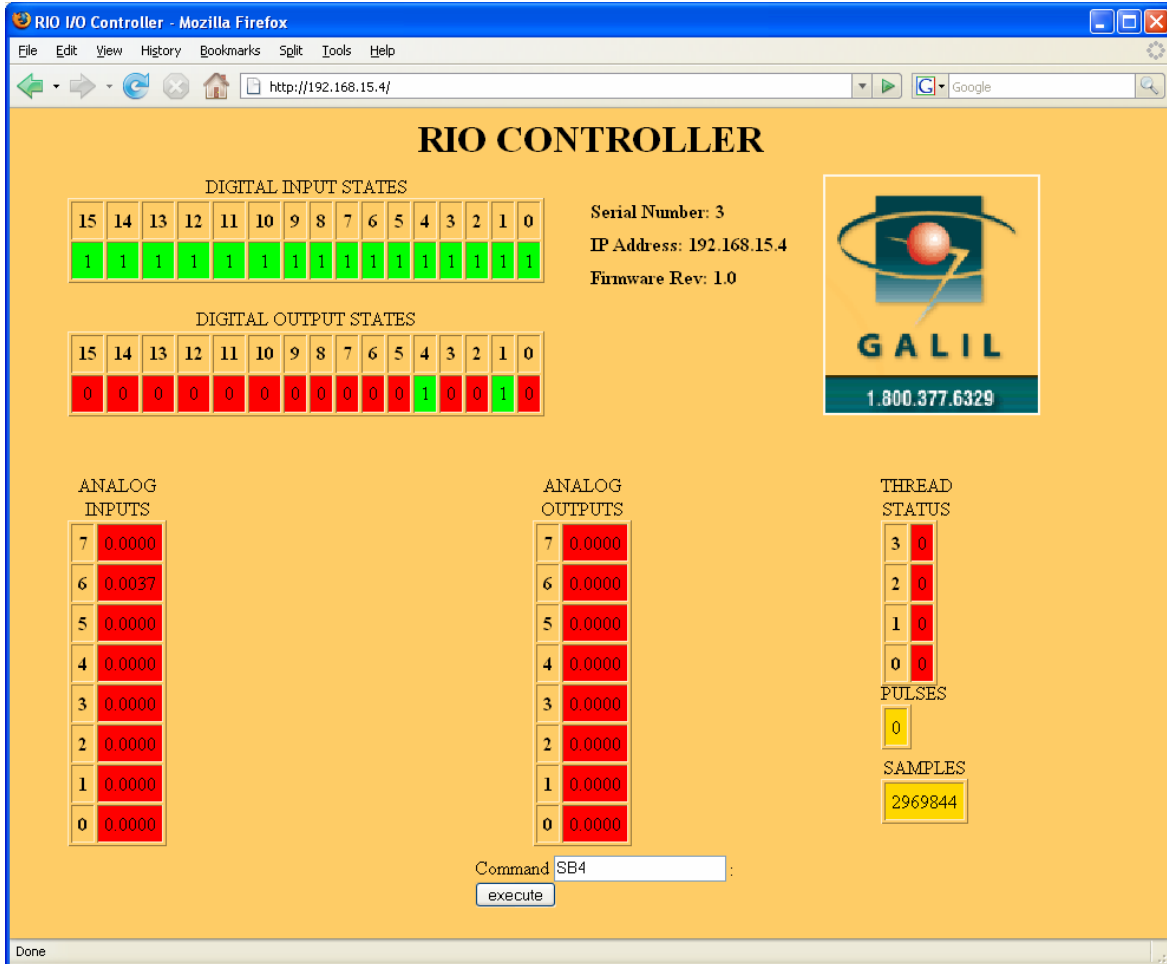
RIO I/O Controller - Mozilla Firefox

File Edit View History Bookmarks Split Tools Help

http://192.168.15.4/

Google

RIO CONTROLLER

DIGITAL INPUT STATES

| 15 | 14 | 13 | 12 | 11 | 10 | 9 | 8 | 7 | 6 | 5 | 4 | 3 | 2 | 1 | 0 |
|---|---|---|---|---|---|---|---|---|---|---|---|---|---|---|---|
| 1 | 1 | 1 | 1 | 1 | 1 | 1 | 1 | 1 | 1 | 1 | 1 | 1 | 1 | 1 | 1 |

Serial Number: 3

IP Address: 192.168.15.4

Firmware Rev: 1.0

GALIL

1.800.377.6329

DIGITAL OUTPUT STATES

| 15 | 14 | 13 | 12 | 11 | 10 | 9 | 8 | 7 | 6 | 5 | 4 | 3 | 2 | 1 | 0 |
|---|---|---|---|---|---|---|---|---|---|---|---|---|---|---|---|
| 0 | 0 | 0 | 0 | 0 | 0 | 0 | 0 | 0 | 0 | 0 | 1 | 0 | 0 | 1 | 0 |

ANALOG INPUTS

| 7 | 0.0000 |
|---|---|
| 6 | 0.0037 |
| 5 | 0.0000 |
| 4 | 0.0000 |
| 3 | 0.0000 |
| 2 | 0.0000 |
| 1 | 0.0000 |
| 0 | 0.0000 |

ANALOG OUTPUTS

| 7 | 0.0000 |
|---|---|
| 6 | 0.0000 |
| 5 | 0.0000 |
| 4 | 0.0000 |
| 3 | 0.0000 |
| 2 | 0.0000 |
| 1 | 0.0000 |
| 0 | 0.0000 |

THREAD STATUS

| 3 | 0 |
|---|---|
| 2 | 0 |
| 1 | 0 |
| 0 | 0 |

PULSES

0

SAMPLES

2969844

Command SB4 :

execute

Done